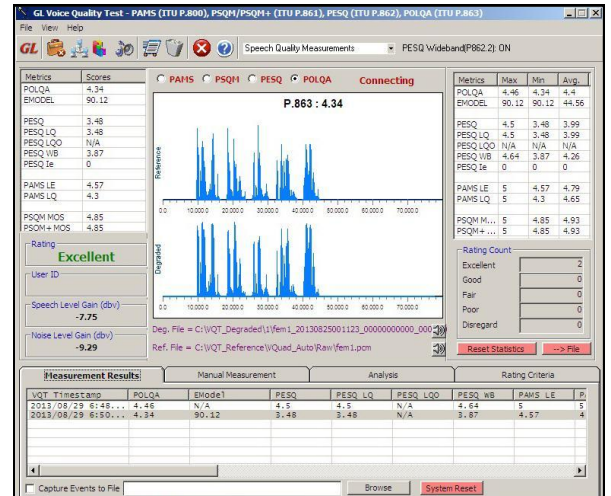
GL Voice Quality Test - PAMS (ITU P.800), PSQM/PSQM+ (ITU P.861), PESQ (ITU P.862), POLQA (ITU P.863)

File View Help

GL

Speech Quality Measurements

PESQ Wideband(P862.2): ON

| Metrics | Scores |
|---|---|
| POLQA | 4.34 |
| EMODEL | 90.12 |
| PESQ | 3.48 |
| PESQ LQ | 3.48 |
| PESQ LQO | N/A |
| PESQ WB | 3.87 |
| PESQ Ie | 0 |
| PAMS LE | 4.57 |
| PAMS LQ | 4.3 |
| PSQM MOS | 4.85 |
| PSQM+ MOS | 4.85 |

PAMS PSQM PESQ POLQA Connecting

P.863 : 4.34

Reference

0.0 10,000.0 20,000.0 30,000.0 40,000.0 50,000.0 60,000.0 70,000.0

Degraded

0.0 10,000.0 20,000.0 30,000.0 40,000.0 50,000.0 60,000.0 70,000.0

| Metrics | Max | Min | Avg. |
|---|---|---|---|
| POLQA | 4.46 | 4.34 | 4.4 |
| EMODEL | 90.12 | 90.12 | 44.56 |
| PESQ | 4.5 | 3.48 | 3.99 |
| PESQ LQ | 4.5 | 3.48 | 3.99 |
| PESQ LQO | N/A | N/A | N/A |
| PESQ WB | 4.64 | 3.87 | 4.26 |
| PESQ Ie | 0 | 0 | 0 |
| PAMS LE | 5 | 4.57 | 4.79 |
| PAMS LQ | 5 | 4.3 | 4.65 |
| PSQM M... | 5 | 4.85 | 4.93 |
| PSQM+ ... | 5 | 4.85 | 4.93 |

Rating
Excellent

User ID

Speech Level Gain (dbv)
-7.75

Noise Level Gain (dbv)
-9.29

Rating Count
Excellent 2
Good 0
Fair 0
Poor 0
Disregard 0

Deg. File = C:\VQT_Degraded\1\fem1_20130825001123_00000000000_000

Ref. File = C:\VQT_Reference\VQuad_Auto\Raw\fem1.pcm

Reset Statistics --> File

Measurement Results | Manual Measurement | Analysis | Rating Criteria

| VQT Timestamp | POLQA | EModel | PESQ | PESQ LQ | PESQ LQO | PESQ WB | PAMS LE | P |
|---|---|---|---|---|---|---|---|---|
| 2013/08/29 6:48... | 4.46 | N/A | 4.5 | 4.5 | N/A | 4.64 | 5 | 5 |
| 2013/08/29 6:50... | 4.34 | 90.12 | 3.48 | 3.48 | N/A | 3.87 | 4.57 | 4 |

Capture Events to File Browse System Reset